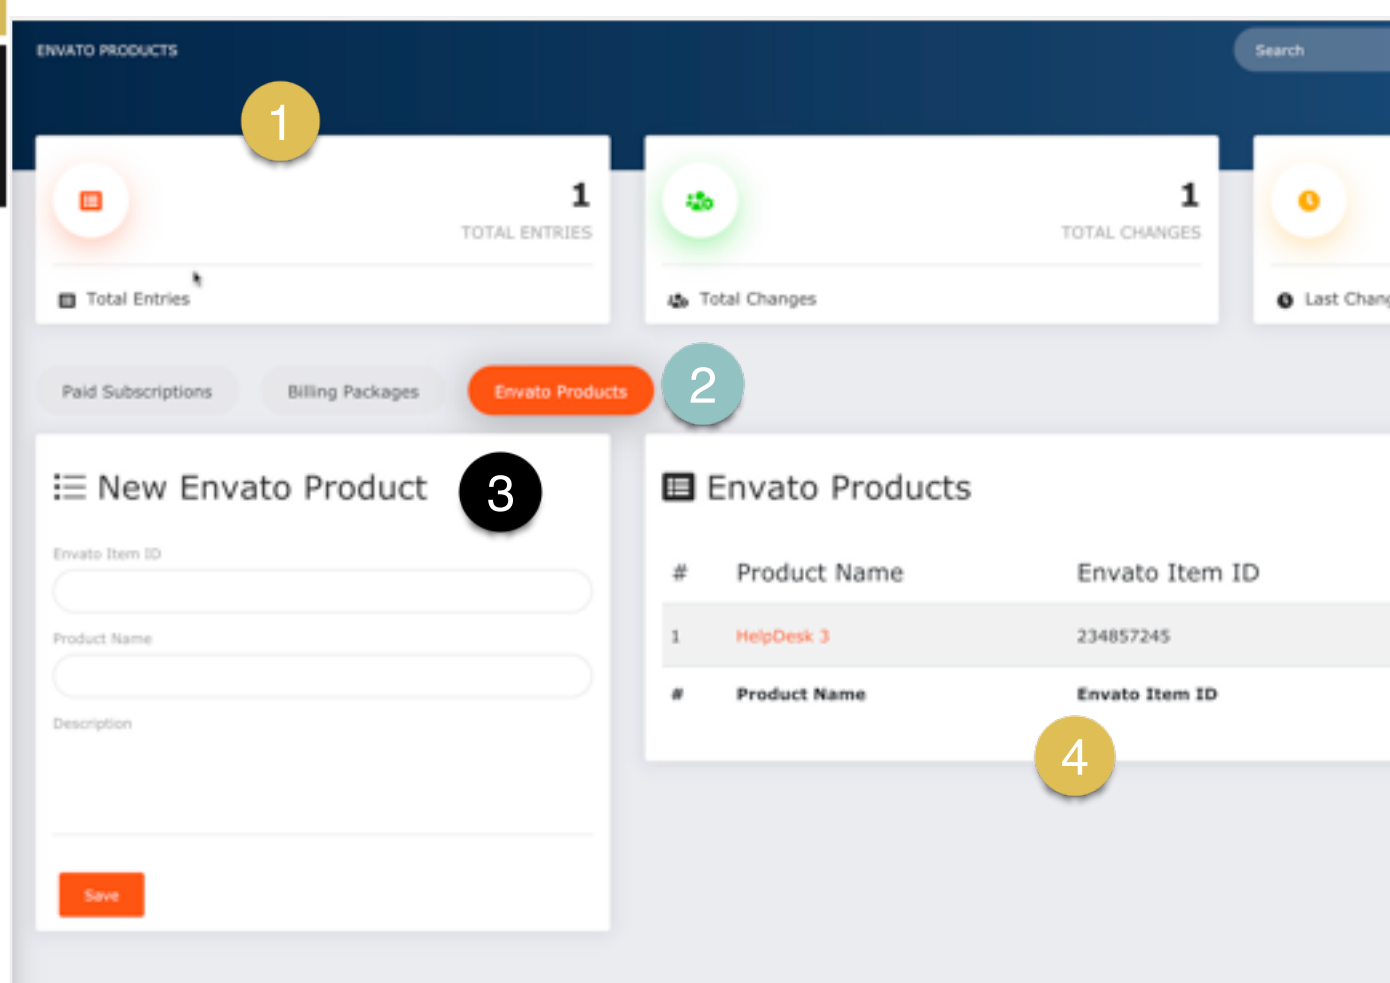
ENVATO PRODUCTS

Search

1

1

TOTAL ENTRIES

Total Entries

1

TOTAL CHANGES

Total Changes

Last Chan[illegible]

Paid Subscriptions

Billing Packages

Envato Products

2

New Envato Product

3

Envato Item ID

Product Name

Description

Save

Envato Products

| # | Product Name | Envato Item ID |
|---|---|---|
| 1 | HelpDesk 3 | 234857245 |
| # | Product Name | Envato Item ID |

4